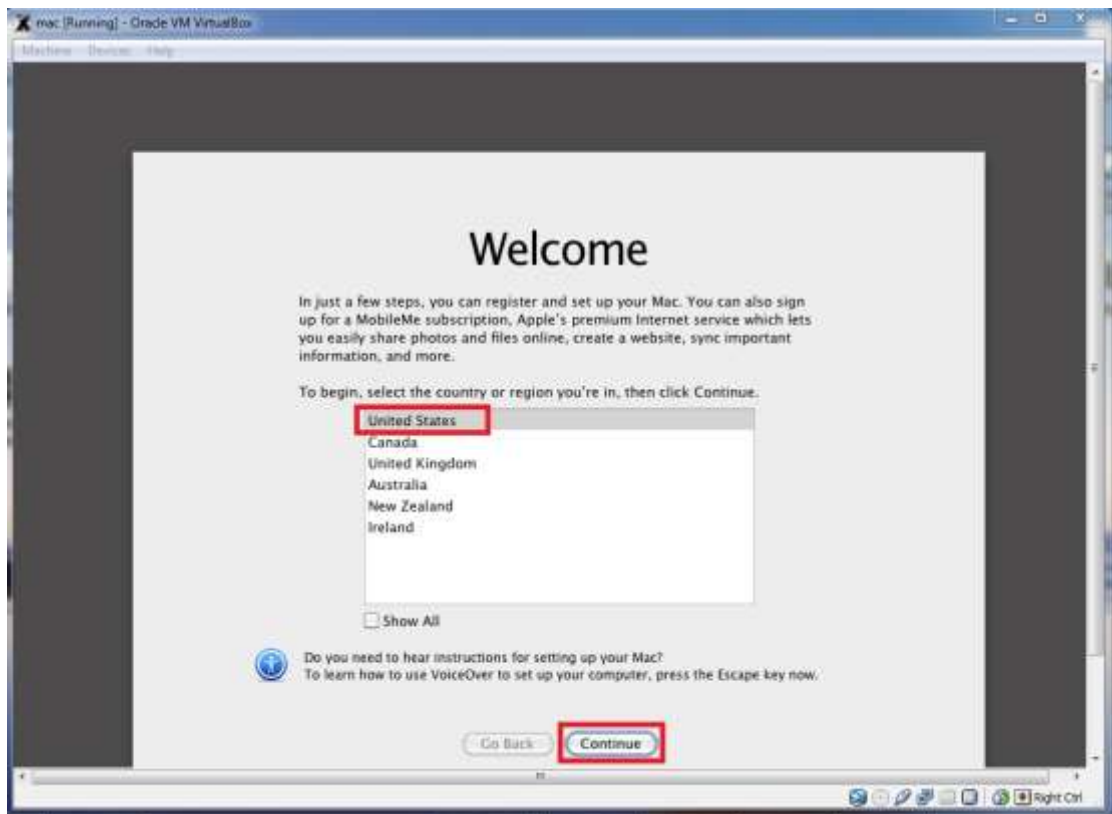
mac [Running] - Oracle VM VirtualBox

Machine Devices Help

Welcome

In just a few steps, you can register and set up your Mac. You can also sign up for a MobileMe subscription, Apple's premium Internet service which lets you easily share photos and files online, create a website, sync important information, and more.

To begin, select the country or region you're in, then click Continue.

United States
Canada
United Kingdom
Australia
New Zealand
Ireland

Show All

Do you need to hear instructions for setting up your Mac?
To learn how to use VoiceOver to set up your computer, press the Escape key now.

Go Back Continue

Right Ctrl